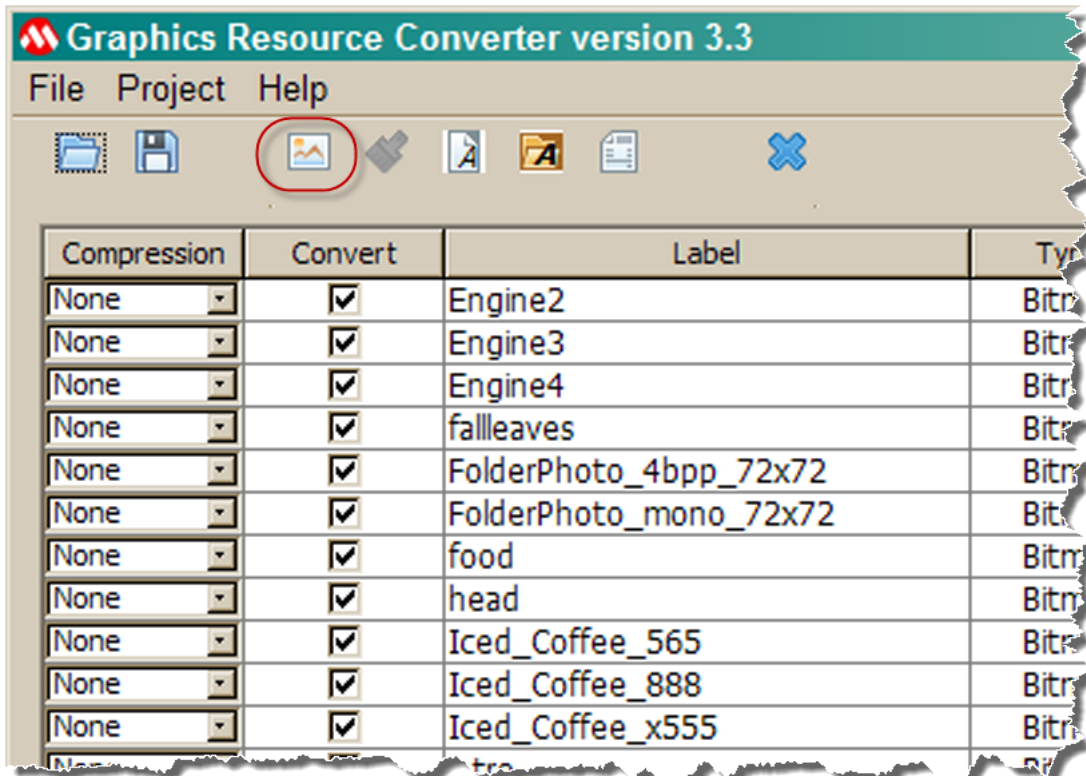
Graphics Resource Converter version 3.3

File Project Help

| Compression | Convert | Label | Ty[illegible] |
|---|---|---|---|
| None | ☑ | Engine2 | Bit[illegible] |
| None | ☑ | Engine3 | Bit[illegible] |
| None | ☑ | Engine4 | Bit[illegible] |
| None | ☑ | fallleaves | Bit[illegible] |
| None | ☑ | FolderPhoto_4bpp_72x72 | Bitm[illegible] |
| None | ☑ | FolderPhoto_mono_72x72 | Bit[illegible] |
| None | ☑ | food | Bitm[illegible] |
| None | ☑ | head | Bitm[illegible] |
| None | ☑ | Iced_Coffee_565 | Bit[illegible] |
| None | ☑ | Iced_Coffee_888 | Bit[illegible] |
| None | ☑ | Iced_Coffee_x555 | Bit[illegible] |
| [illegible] | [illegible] | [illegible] | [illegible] |